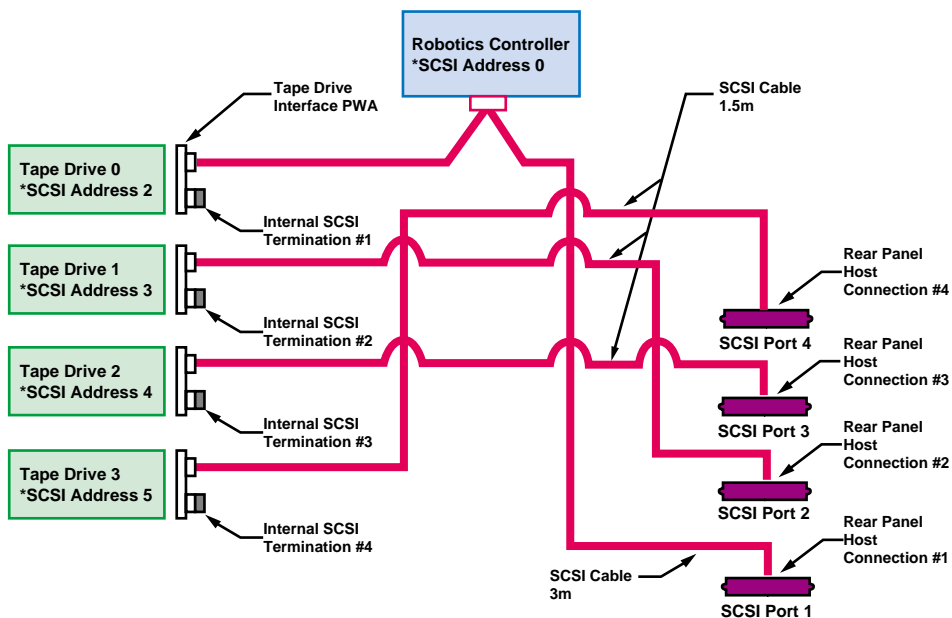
Robotics Controller
*SCSI Address 0

Tape Drive Interface PWA

SCSI Cable 1.5m

Tape Drive 0
*SCSI Address 2

Internal SCSI Termination #1

Tape Drive 1
*SCSI Address 3

Internal SCSI Termination #2

Tape Drive 2
*SCSI Address 4

Internal SCSI Termination #3

Tape Drive 3
*SCSI Address 5

Internal SCSI Termination #4

Rear Panel Host Connection #4

SCSI Port 4

Rear Panel Host Connection #3

SCSI Port 3

Rear Panel Host Connection #2

SCSI Port 2

Rear Panel Host Connection #1

SCSI Cable 3m

SCSI Port 1